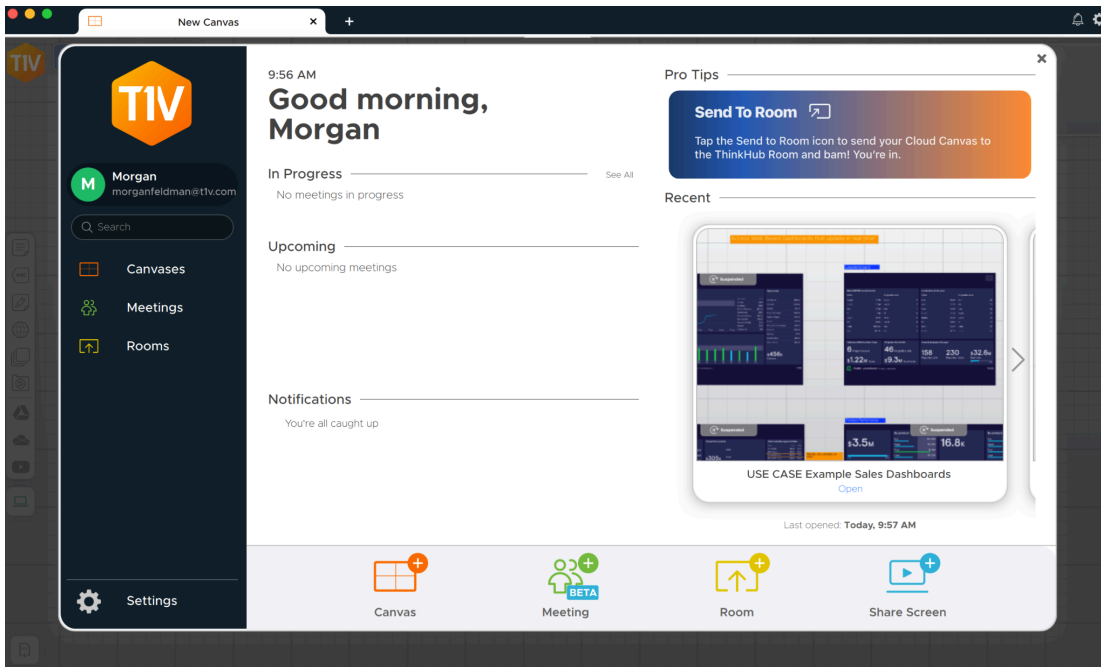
New Canvas

T1V

M Morgan
morganfeldman@t1v.com

Search

Canvases

Meetings

Rooms

Settings

9:56 AM

Good morning, Morgan

In Progress

See All

No meetings in progress

Upcoming

No upcoming meetings

Notifications

You're all caught up

Pro Tips

Send To Room

Tap the Send to Room icon to send your Cloud Canvas to the ThinkHub Room and bam! You're in.

Recent

Suspended

Suspended

Suspended

Suspended

$456K

$1.22M

$9.3M

$3.5M

16.8K

USE CASE Example Sales Dashboards

Open

Last opened: Today, 9:57 AM

Canvas

BETA

Meeting

Room

Share Screen